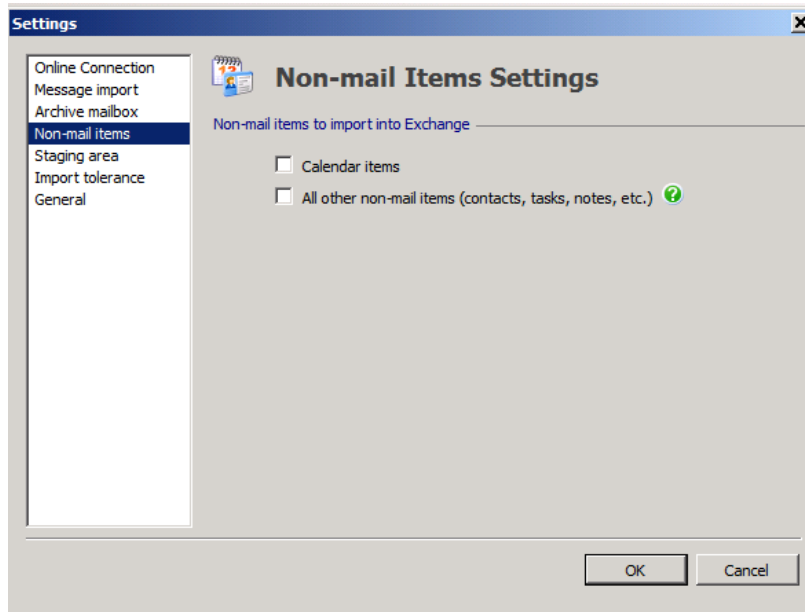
Settings

Online Connection
Message import
Archive mailbox
Non-mail items
Staging area
Import tolerance
General

Non-mail Items Settings

Non-mail items to import into Exchange

Calendar items

All other non-mail items (contacts, tasks, notes, etc.)

OK

Cancel